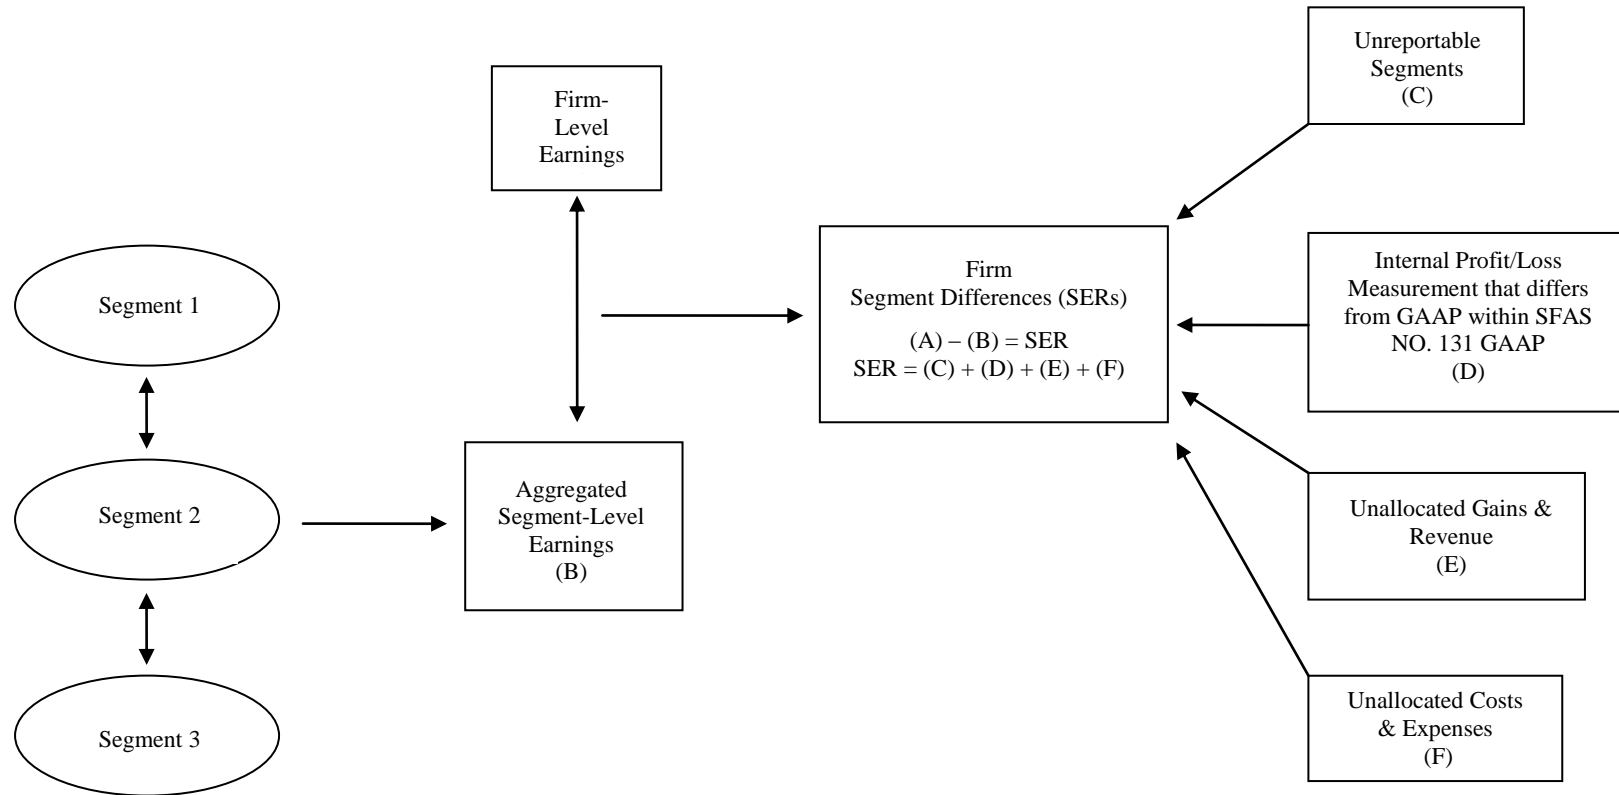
Firm-Level Earnings

Unreportable Segments
(C)

Segment 1

Firm
Segment Differences (SERs)
(A) – (B) = SER
SER = (C) + (D) + (E) + (F)

Internal Profit/Loss Measurement that differs from GAAP within SFAS NO. 131 GAAP
(D)

Segment 2

Aggregated Segment-Level Earnings
(B)

Unallocated Gains & Revenue
(E)

Segment 3

Unallocated Costs & Expenses
(F)